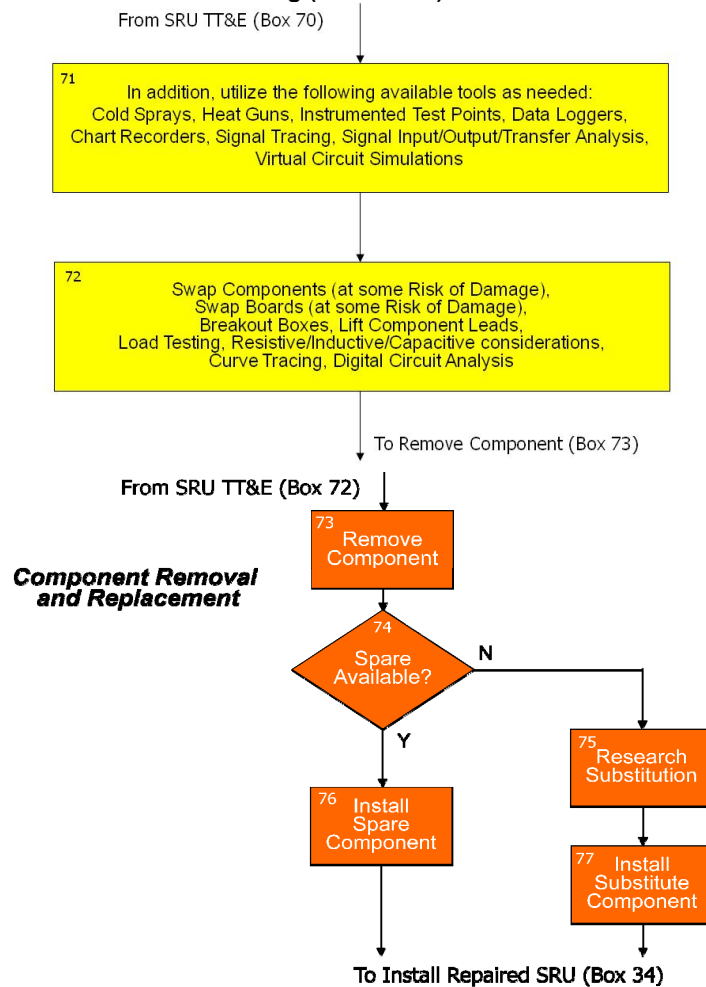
From SRU TT&E (Box 70)

71
In addition, utilize the following available tools as needed:
Cold Sprays, Heat Guns, Instrumented Test Points, Data Loggers, Chart Recorders, Signal Tracing, Signal Input/Output/Transfer Analysis, Virtual Circuit Simulations

72
Swap Components (at some Risk of Damage), Swap Boards (at some Risk of Damage), Breakout Boxes, Lift Component Leads, Load Testing, Resistive/Inductive/Capacitive considerations, Curve Tracing, Digital Circuit Analysis

To Remove Component (Box 73)

From SRU TT&E (Box 72)

Component Removal and Replacement

73
Remove Component

74
Spare Available?

N

Y

75
Research Substitution

76
Install Spare Component

77
Install Substitute Component

To Install Repaired SRU (Box 34)